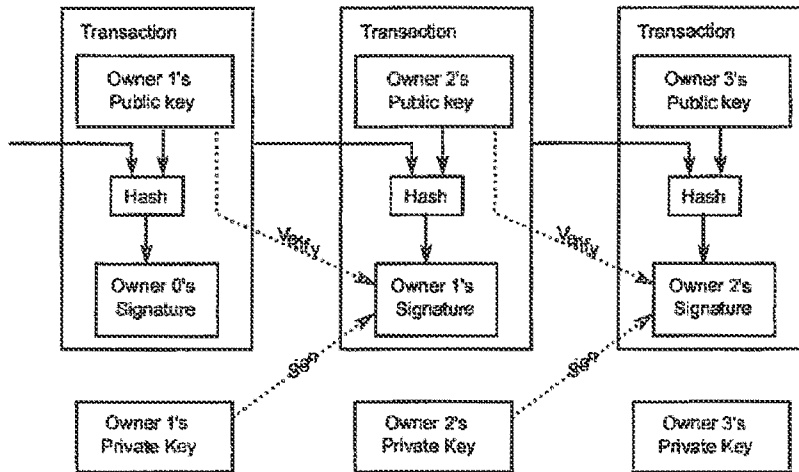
Transaction

Owner 1's Public key

Hash

Owner 0's Signature

Transaction

Owner 2's Public key

Hash

Owner 1's Signature

Transaction

Owner 3's Public key

Hash

Owner 2's Signature

Verify

Verify

Sign

Sign

Owner 1's Private Key

Owner 2's Private Key

Owner 3's Private Key